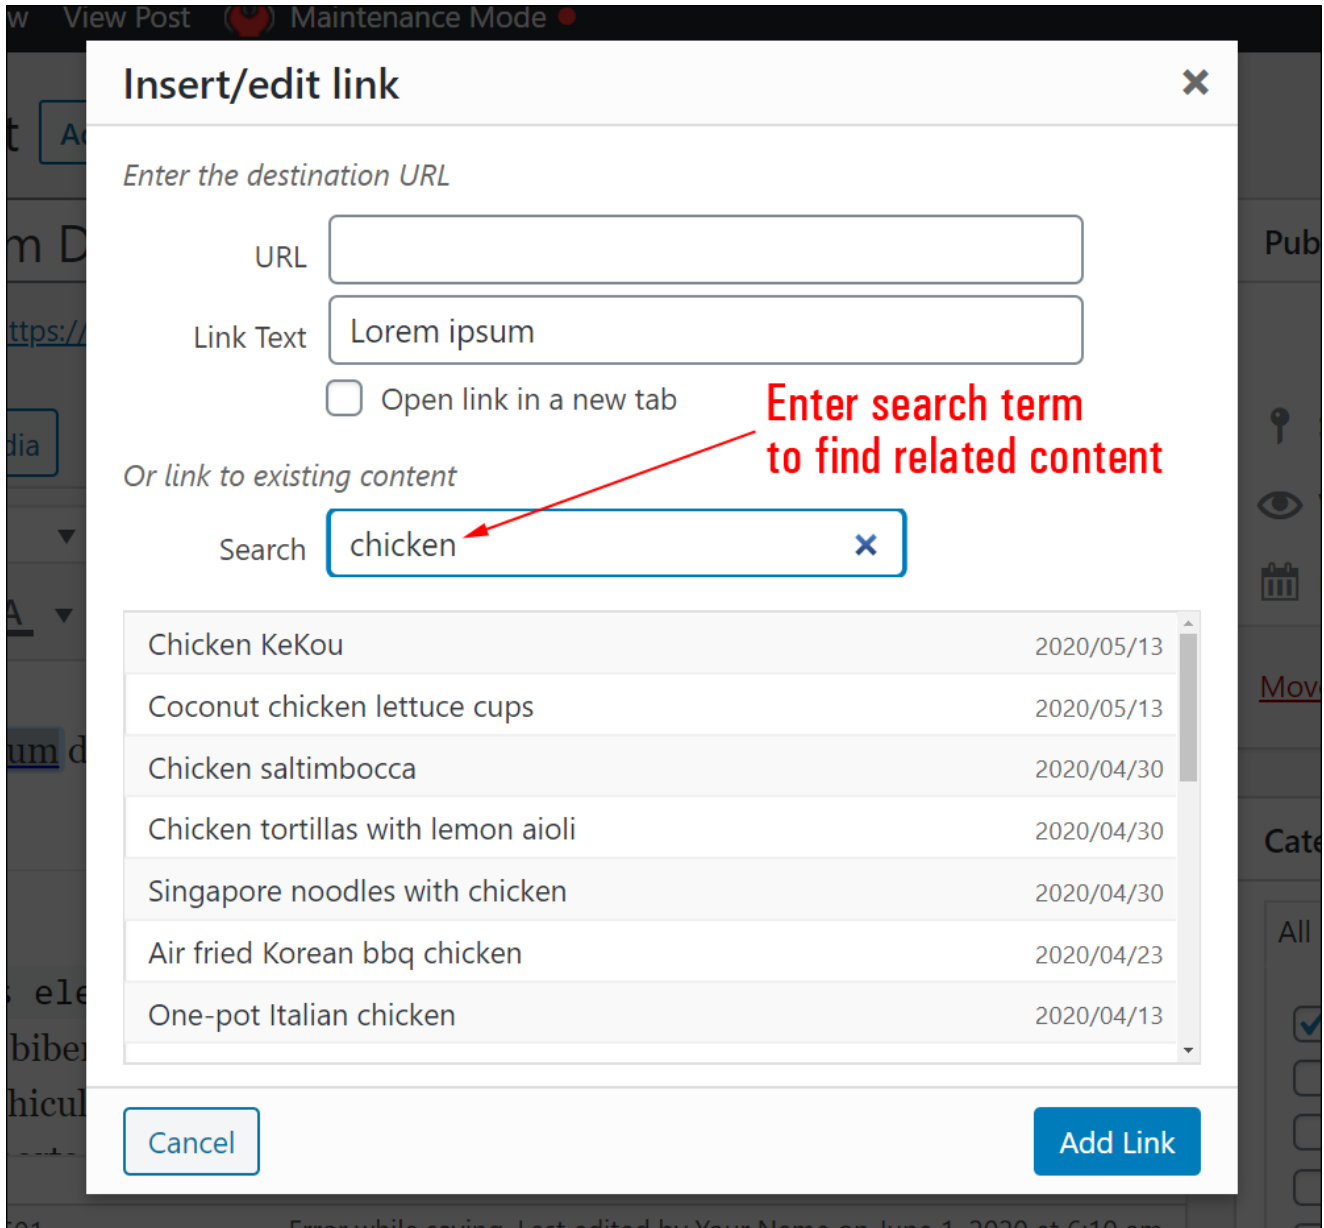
w View Post Maintenance Mode

Insert/edit link

Enter the destination URL

URL

Link Text Lorem ipsum

Open link in a new tab

Enter search term to find related content

Or link to existing content

Search chicken

| Chicken KeKou | 2020/05/13 |
|---|---|
| Coconut chicken lettuce cups | 2020/05/13 |
| Chicken saltimbocca | 2020/04/30 |
| Chicken tortillas with lemon aioli | 2020/04/30 |
| Singapore noodles with chicken | 2020/04/30 |
| Air fried Korean bbq chicken | 2020/04/23 |
| One-pot Italian chicken | 2020/04/13 |

Cancel

Add Link

Pub

Mov

Cate

All